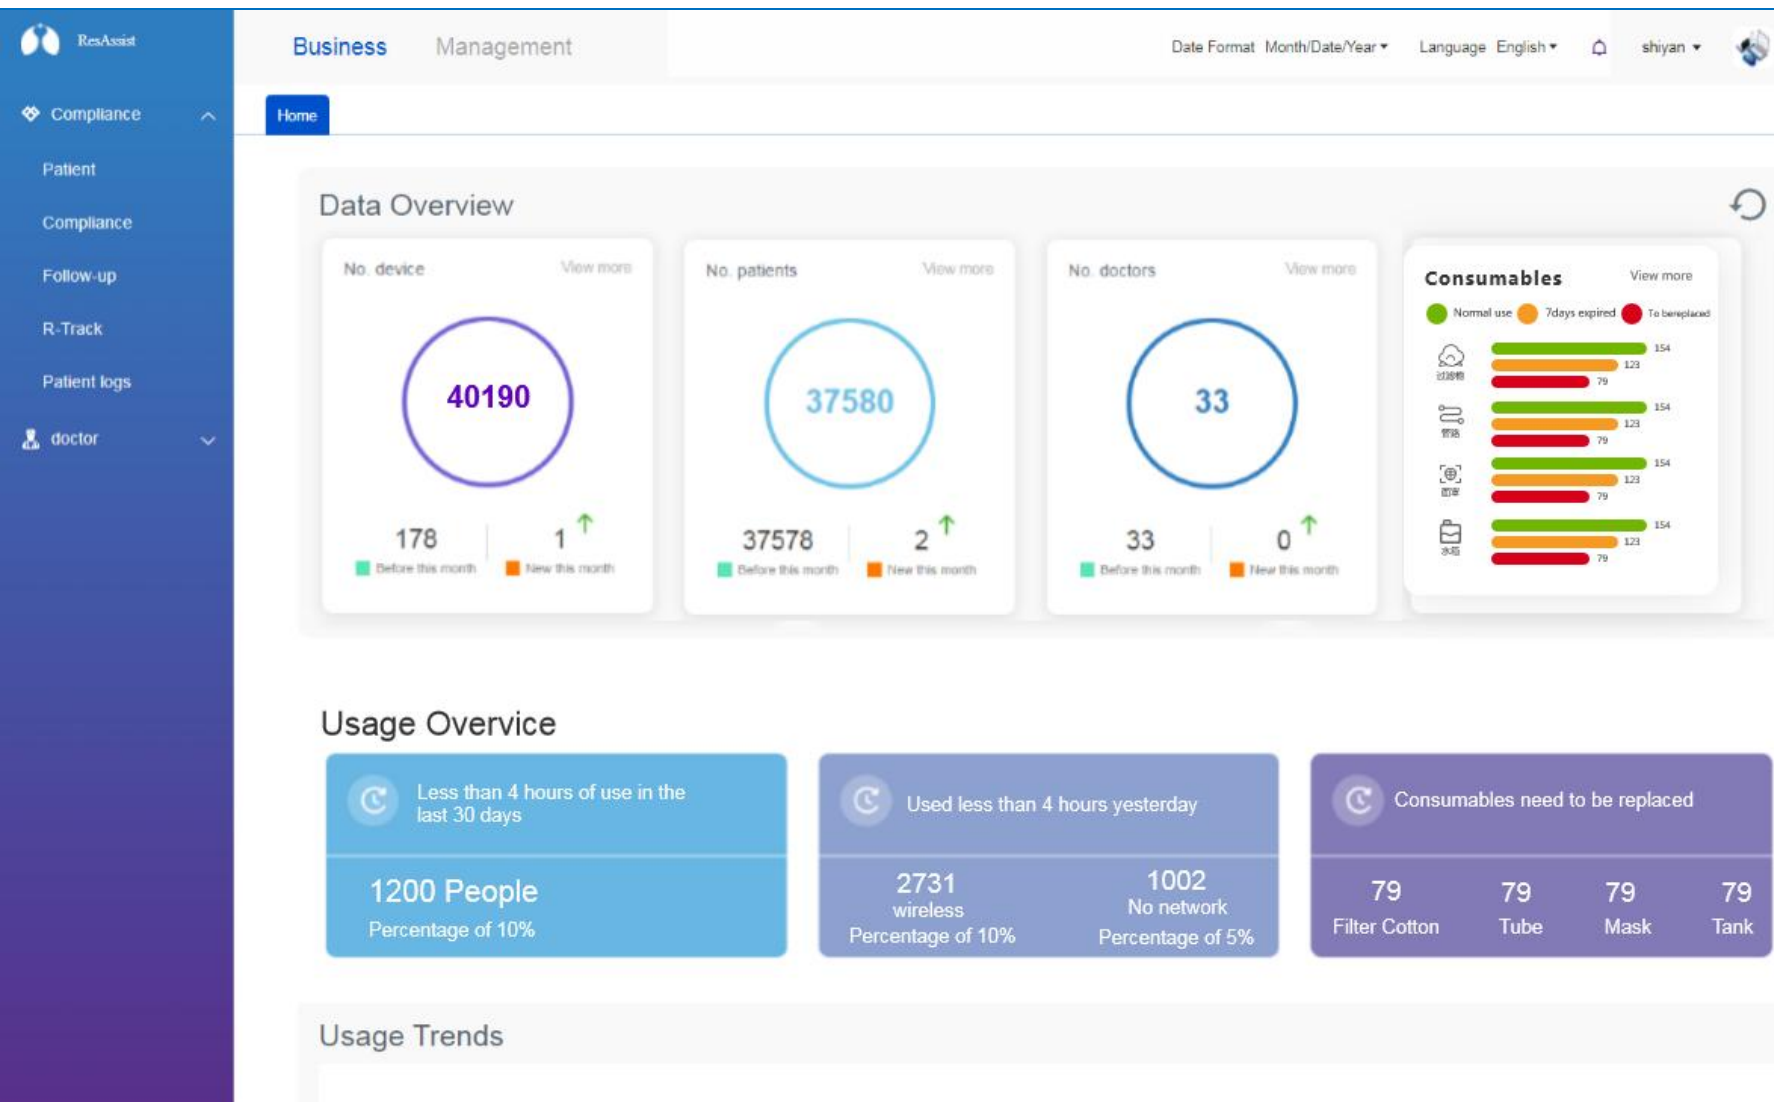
ResAssist

Compliance

Patient

Compliance

Follow-up

R-Track

Patient logs

doctor

Business Management

Date Format Month/Date/Year ▾ Language English ▾ shiyan ▾

Home

Data Overview

No. device View more

40190

178 1

Before this month New this month

No. patients View more

37580

37578 2

Before this month New this month

No. doctors View more

33

33 0

Before this month New this month

Consumables View more

Normal use 7days expired To bereplaced

154
123
79

154
123
79

154
123
79

154
123
79

Usage Overvice

Less than 4 hours of use in the last 30 days

1200 People

Percentage of 10%

Used less than 4 hours yesterday

2731
wireless
Percentage of 10%

1002
No network
Percentage of 5%

Consumables need to be replaced

79
Filter Cotton

79
Tube

79
Mask

79
Tank

Usage Trends